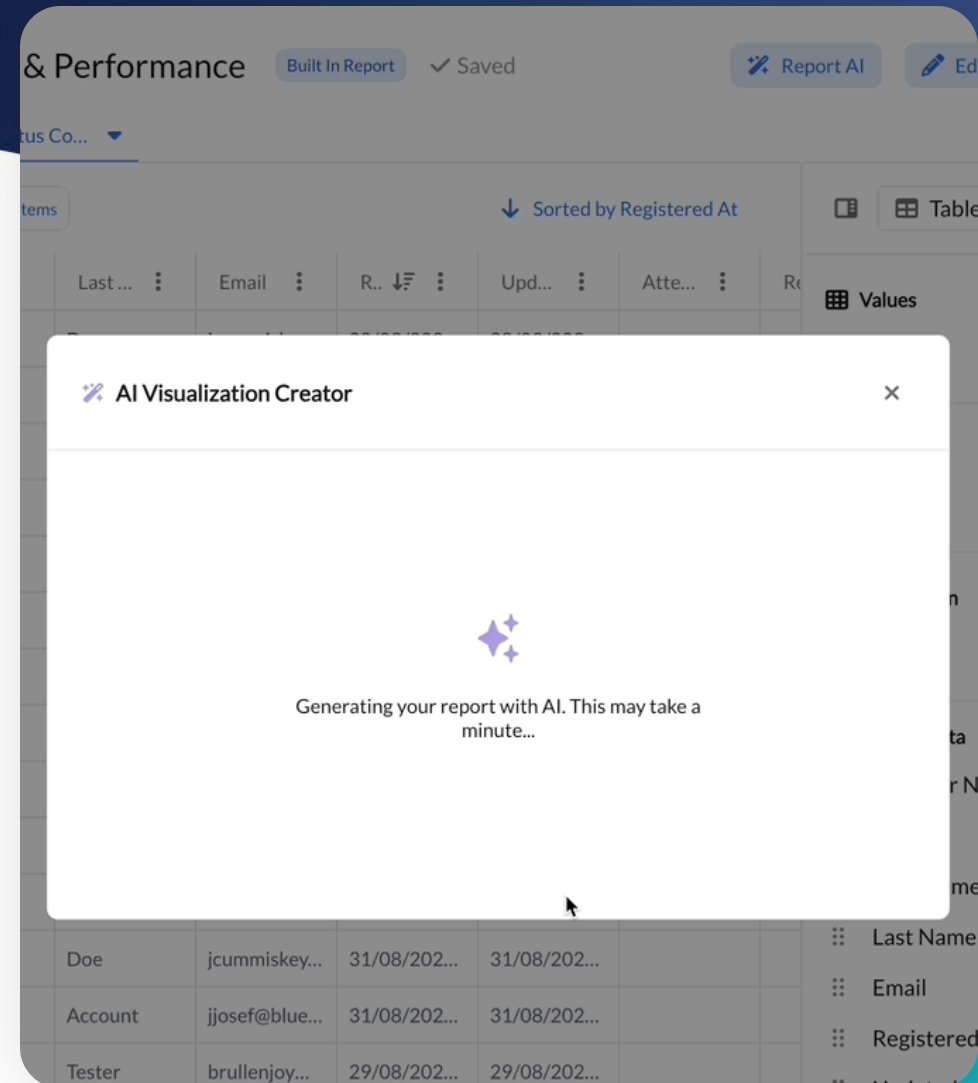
& Performance Built In Report ✓ Saved

Report AI Ed

tus Co...

tems

Sorted by Registered At

Table

| Last ... | Email | R.. | Upd... | Atte... | Re |
|---|---|---|---|---|---|

Values

AI Visualization Creator

Generating your report with AI. This may take a minute...

n

ta

r N

me

| Doe | jcummiskey... | 31/08/202... | 31/08/202... |
|---|---|---|---|
| Account | jjosef@blue... | 31/08/202... | 31/08/202... |
| Tester | brullenjoy... | 29/08/202... | 29/08/202... |

Last Name

Email

Registered